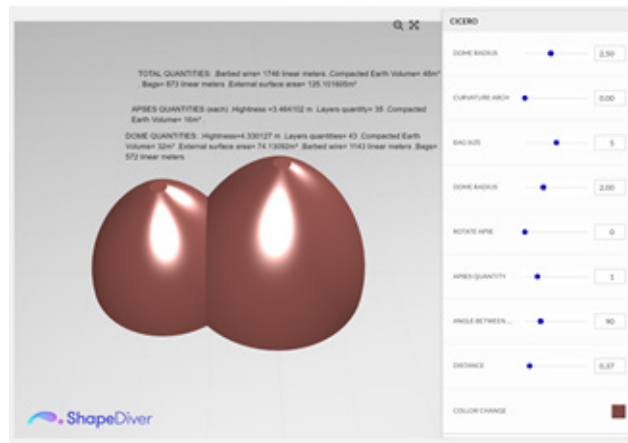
TOTAL QUANTITIES: .Barbed wire= 1746 linear meters .Compacted Earth Volume= 48m³ . Bags= 873 linear meters .External surface area= 125.101605m²

APSES QUANTITIES (each): .Hightness =3.464102 m .Layers quantity= 35 .Compacted Earth Volume= 16m³ .

DOME QUANTITIES: .Hightness=4.330127 m .Layers quantities= 43 .Compacted Earth Volume= 32m³ .External surface area= 74.13092m² .Barbed wire= 1143 linear meters .Bags= 572 linear meters

ShapeDiver

CICERO

DOME RADIUS 2,50

CURVATURE ARCH 0,00

BAG SIZE 5

DOME RADIUS 2,00

ROTATE APSE 0

APSES QUANTITY 1

ANGLE BETWEEN ... 90

DISTANCE 0,57

COLOR CHANGE